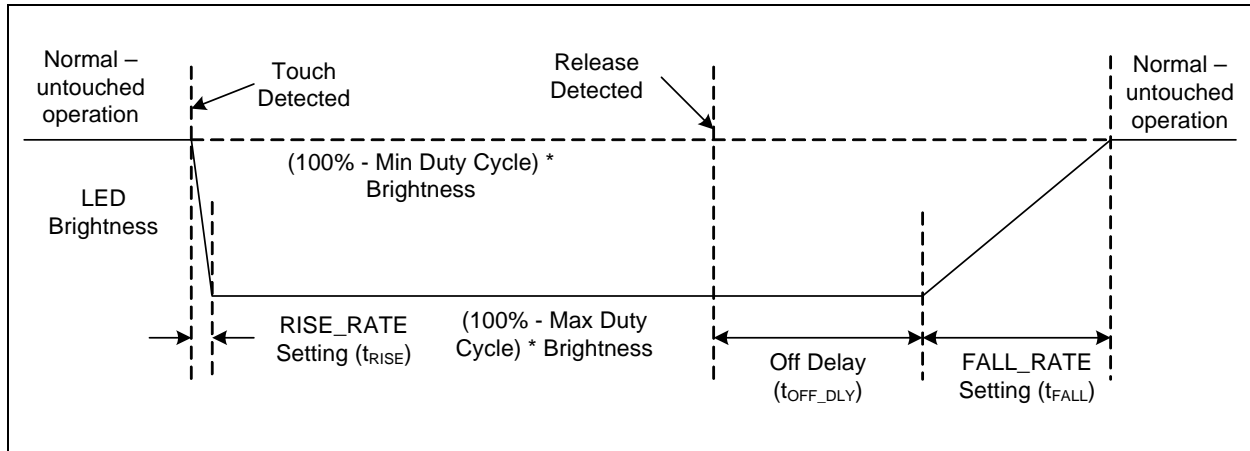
Normal – untouched operation

Touch Detected

Release Detected

Normal – untouched operation

(100% - Min Duty Cycle) * Brightness

LED Brightness

RISE_RATE Setting ($t_{RISE}$)

(100% - Max Duty Cycle) * Brightness

Off Delay ($t_{OFF\_DLY}$)

FALL_RATE Setting ($t_{FALL}$)